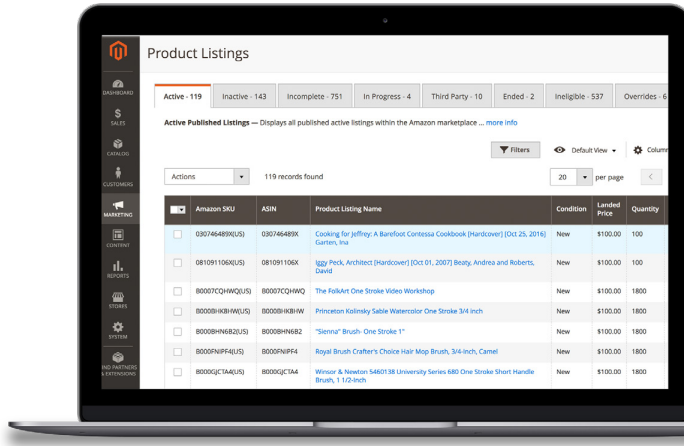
DASHBOARD

SALES

CATALOG

CUSTOMERS

MARKETING

CONTENT

REPORTS

STORES

SYSTEM

IND PARTNERS & EXTENSIONS

Product Listings

Active - 119 | Inactive - 143 | Incomplete - 751 | In Progress - 4 | Third Party - 10 | Ended - 2 | Ineligible - 537 | Overrides - 6

Active Published Listings — Displays all published active listings within the Amazon marketplace ... more info

Filters | Default View | Column

Actions | 119 records found | 20 | per page

| | Amazon SKU | ASIN | Product Listing Name | Condition | Landed Price | Quantity |
|---|---|---|---|---|---|---|
| | 030746489X(US) | 030746489X | Cooking for Jeffrey: A Barefoot Contessa Cookbook [Hardcover] [Oct 25, 2016] Garten, Ina | New | \$100.00 | 100 |
| | 081091106X(US) | 081091106X | Iggy Peck, Architect [Hardcover] [Oct 01, 2007] Beaty, Andrea and Roberts, David | New | \$100.00 | 100 |
| | B0007CQHWQ(US) | B0007CQHWQ | The FolkArt One Stroke Video Workshop | New | \$100.00 | 1800 |
| | B000BHKBHW(US) | B000BHKBHW | Princeton Kolinsky Sable Watercolor One Stroke 3/4 inch | New | \$100.00 | 1800 |
| | B000BHN6B2(US) | B000BHN6B2 | "Sienna" Brush- One Stroke 1" | New | \$100.00 | 1800 |
| | B000FNIPF4(US) | B000FNIPF4 | Royal Brush Crafter's Choice Hair Mop Brush, 3/4-Inch, Camel | New | \$100.00 | 1800 |
| | B000GJCTA4(US) | B000GJCTA4 | Winsor & Newton 5460138 University Series 680 One Stroke Short Handle Brush, 1 1/2-Inch | New | \$100.00 | 1800 |